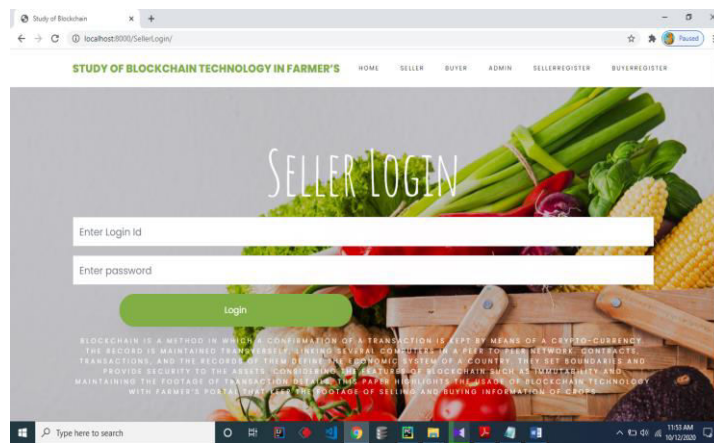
Study of Blockchain × +

localhost:8000/SellerLogin/

Paused

STUDY OF BLOCKCHAIN TECHNOLOGY IN FARMER'S HOME SELLER BUYER ADMIN SELLERREGISTER BUYERREGISTER

Seller Login

Enter Login Id

Enter password

Login

BLOCKCHAIN IS A METHOD IN WHICH A CONFIRMATION OF A TRANSACTION IS KEPT BY MEANS OF A CRYPTO-CURRENCY. THE RECORD IS MAINTAINED TRANSVERSELY, LINKING SEVERAL COMPUTERS IN A PEER TO PEER NETWORK. CONTRACTS, TRANSACTIONS, AND THE RECORDS OF THEM DEFINE THE ECONOMIC SYSTEM OF A COUNTRY. THEY SET BOUNDARIES AND PROVIDE SECURITY TO THE ASSETS. CONSIDERING THE FEATURES OF BLOCKCHAIN SUCH AS IMMUTABILITY AND MAINTAINING THE FOOTAGE OF TRANSACTION DETAILS, THIS PAPER HIGHLIGHTS THE USAGE OF BLOCKCHAIN TECHNOLOGY WITH FARMER'S PORTAL THAT KEEP THE FOOTAGE OF SELLING AND BUYING INFORMATION OF CROPS.

Type here to search

11:53 AM 10/12/2020